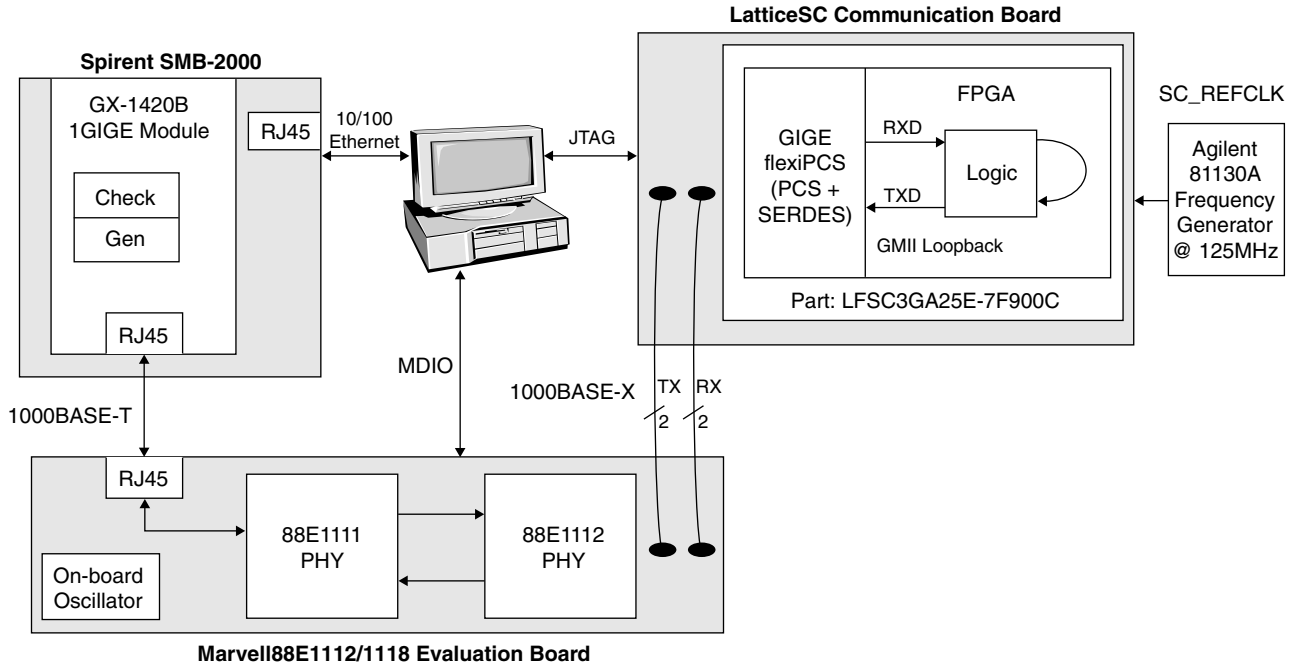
LatticeSC Communication Board

Spirent SMB-2000

GX-1420B
1GIGE Module

RJ45

10/100
Ethernet

JTAG

FPGA

SC_REFCLK

GIGE
flexiPCS
(PCS +
SERDES)

RXD

Logic

TXD

GMII Loopback

Agilent
81130A
Frequency
Generator
@ 125MHz

Check

Gen

Part: LFSC3GA25E-7F900C

RJ45

MDIO

1000BASE-X

TX

RX

1000BASE-T

2

2

RJ45

88E1111
PHY

88E1112
PHY

On-board
Oscillator

Marvell88E1112/1118 Evaluation Board